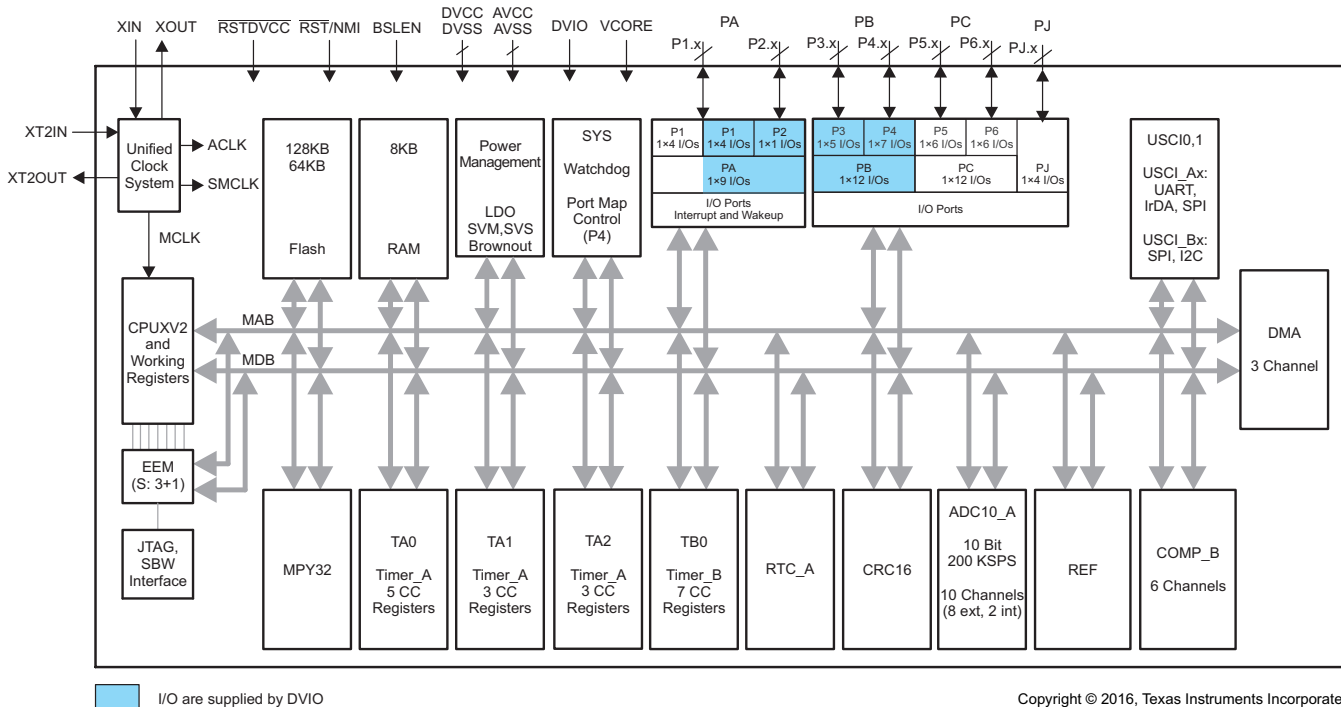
XIN XOUT $\overline{RSTDVCC}$ $\overline{RST}$/NMI BSLEN DVCC DVSS AVCC AVSS DVIO VCORE PA P1.x P2.x PB P3.x P4.x PC P5.x P6.x PJ PJ.x

XT2IN
XT2OUT

Unified Clock System

ACLK
SMCLK
MCLK

128KB
64KB
Flash

8KB
RAM

Power Management
LDO
SVM,SVS
Brownout

SYS
Watchdog
Port Map Control
(P4)

P1
1×4 I/Os
P1
1×4 I/Os
P2
1×1 I/Os
PA
1×9 I/Os
I/O Ports
Interrupt and Wakeup

P3
1×5 I/Os
P4
1×7 I/Os
P5
1×6 I/Os
P6
1×6 I/Os
PB
1×12 I/Os
PC
1×12 I/Os
PJ
1×4 I/Os
I/O Ports

USCI0,1
USCI_Ax:
UART,
IrDA, SPI
USCI_Bx:
SPI, I2C

CPUXV2
and
Working
Registers

MAB
MDB

DMA
3 Channel

EEM
(S: 3+1)

JTAG,
SBW
Interface

MPY32

TA0
Timer_A
5 CC
Registers

TA1
Timer_A
3 CC
Registers

TA2
Timer_A
3 CC
Registers

TB0
Timer_B
7 CC
Registers

RTC_A

CRC16

ADC10_A
10 Bit
200 KSPS
10 Channels
(8 ext, 2 int)

REF

COMP_B
6 Channels

I/O are supplied by DVIO

Copyright © 2016, Texas Instruments Incorporated